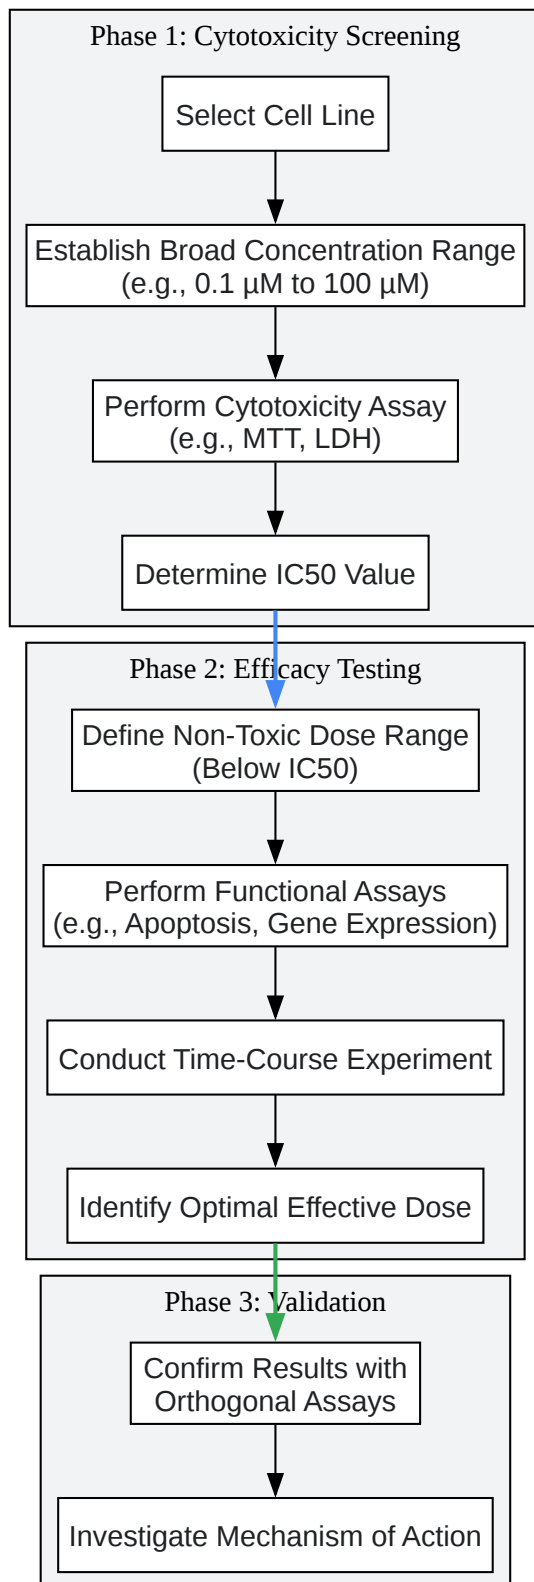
Phase 1: Cytotoxicity Screening

Select Cell Line

Establish Broad Concentration Range (e.g., 0.1 µM to 100 µM)

Perform Cytotoxicity Assay (e.g., MTT, LDH)

Determine IC50 Value

Phase 2: Efficacy Testing

Define Non-Toxic Dose Range (Below IC50)

Perform Functional Assays (e.g., Apoptosis, Gene Expression)

Conduct Time-Course Experiment

Identify Optimal Effective Dose

Phase 3: Validation

Confirm Results with Orthogonal Assays

Investigate Mechanism of Action